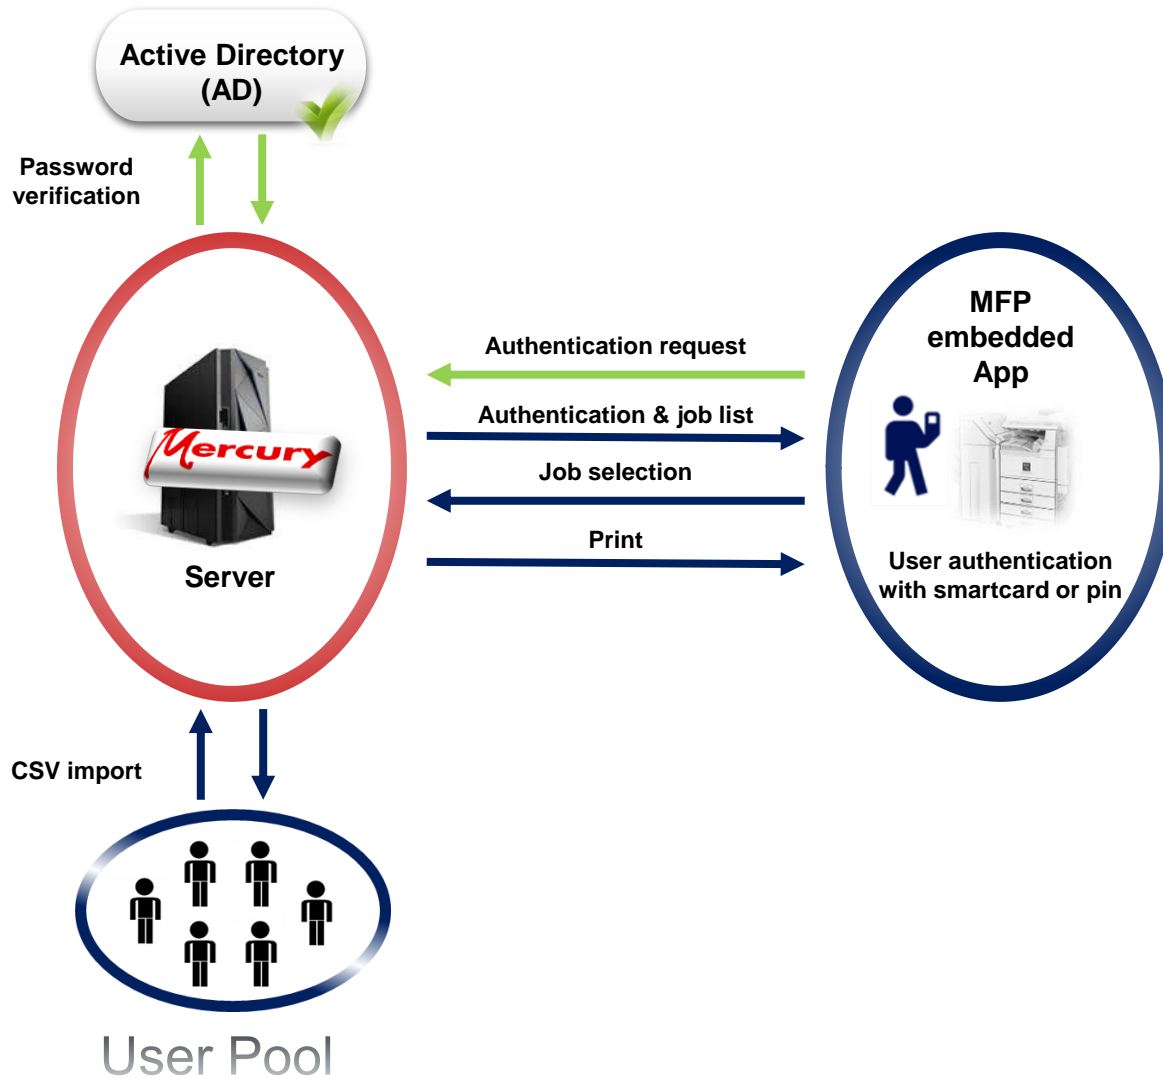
Active Directory (AD)

Password verification

Mercury

Server

MFP embedded App

Authentication request

Authentication & job list

Job selection

Print

User authentication with smartcard or pin

CSV import

User Pool